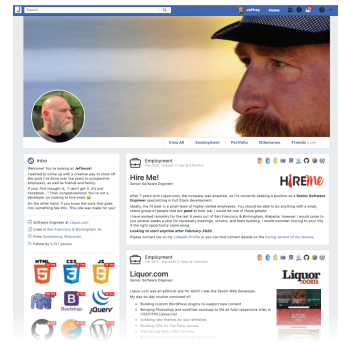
Jeffrey Home

View All Employment Portfolio Milestones Friends

Intro

Welcome! You're looking at Jeffbook! I wanted to come up with a creative way to show off the work I've done over the years to prospective employers, as well as friends and family.

If your first thought is, "I don't get it! It's just Facebook." — Then congratulations! You're not a developer (or looking to hire one) 😊

On the other hand, if you know the work that goes into something like this, this site was made for you!

Software Engineer at Liquor.com
Lives in San Francisco & Birmingham, AL
From Greensburg, Wisconsin
Followed by 5,127 people

HTML5 CSS3 JS Bootstrap jQuery

Employment
Feb 2020 · Present · Hire Me

Hire Me!
Senior Software Engineer

HIRE ME

After 7 years with Liquor.com, the company was acquired, so I'm currently seeking a position as a Senior Software Engineer specializing in full stack development.

Ideally, I'd fit best in a small team of highly-skilled employees. You should be able to do anything with a small, select group of people that are good at their job. I would be one of those people.

I have worked remotely for the last 5 years out of San Francisco & Birmingham, Alabama, however I would come to you onsite weekly or as needed for necessary meetings, concepts, and team building. I would consider moving to your city if the right opportunity came along.

Looking to start anytime after February 2020

Please contact me on my LinkedIn Profile or you can find contact details on the boring version of my resume.

Employment
Feb 2013 · Jan 2020

Liquor.com
Senior Software Engineer

Liquor.com

Liquor.com was an editorial site for which I was the Senior Web Developer.
My day-to-day routine consisted of:
Developing custom WordPress plugins to support new content
Bringing Photoshop and Sketchfile mockups to life as fully-responsive sites in CSS/HTML/JavaScript
Creating new themes for site versions
Building APIs for 3rd Party Access
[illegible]